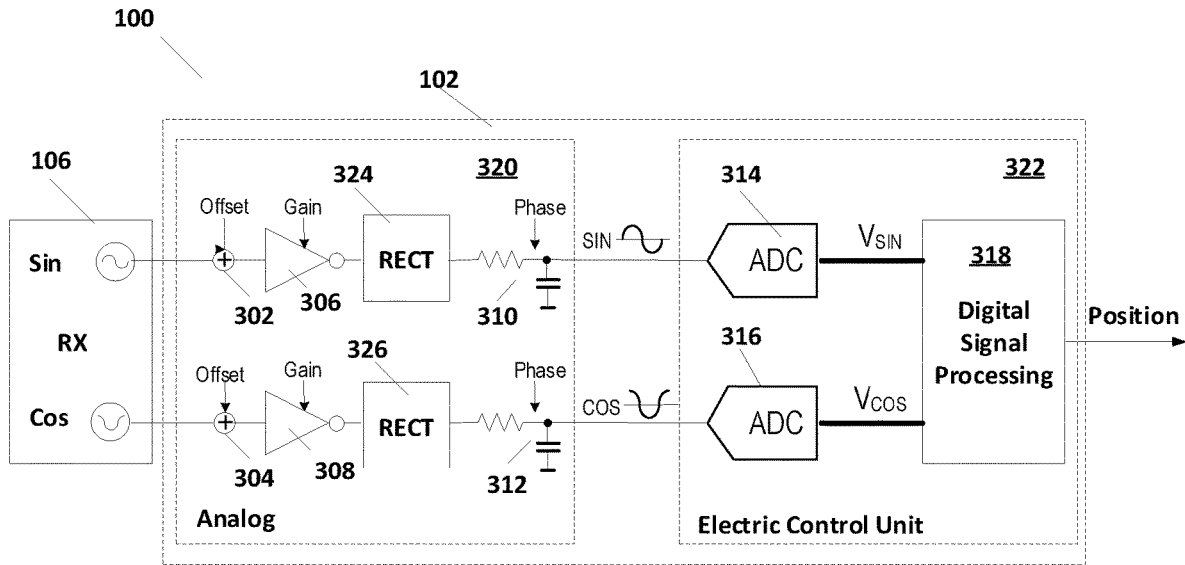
100

102

106

Sin

RX

Cos

Offset

Gain

324

320

Phase

RECT

302

306

310

Offset

Gain

326

Phase

RECT

304

308

312

Analog

SIN

COS

314

322

ADC

$V_{SIN}$

318

Digital Signal Processing

Position

316

ADC

$V_{COS}$

Electric Control Unit